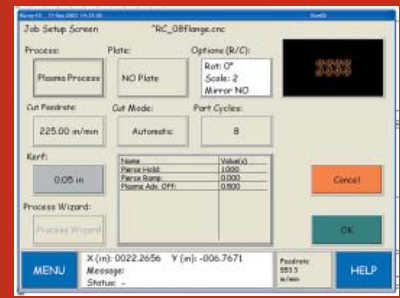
Job Setup Screen
*RC_08Flange.cnc

Process:
Plasma Process

Plate:
NO Plate

Options (R/C):
Rot: 0°
Scale: 2
Mirror NO

Cut Feedrate:
225.00 m/min

Cut Mode:
Automatic

Part Cycles:
8

Kerf:
0.05 in

| Name | Value(s) |
|---|---|
| Pierce Hold: | 1.000 |
| Pierce Ramp: | 0.000 |
| Plasma Adv. Off: | 0.500 |

Process Wizard:
Process Wizard

Cancel

OK

MENU
X (in): 0022.2656 Y (in): -006.7671
Message:
Status: -

Feedrate:
553.5
in/min

HELP